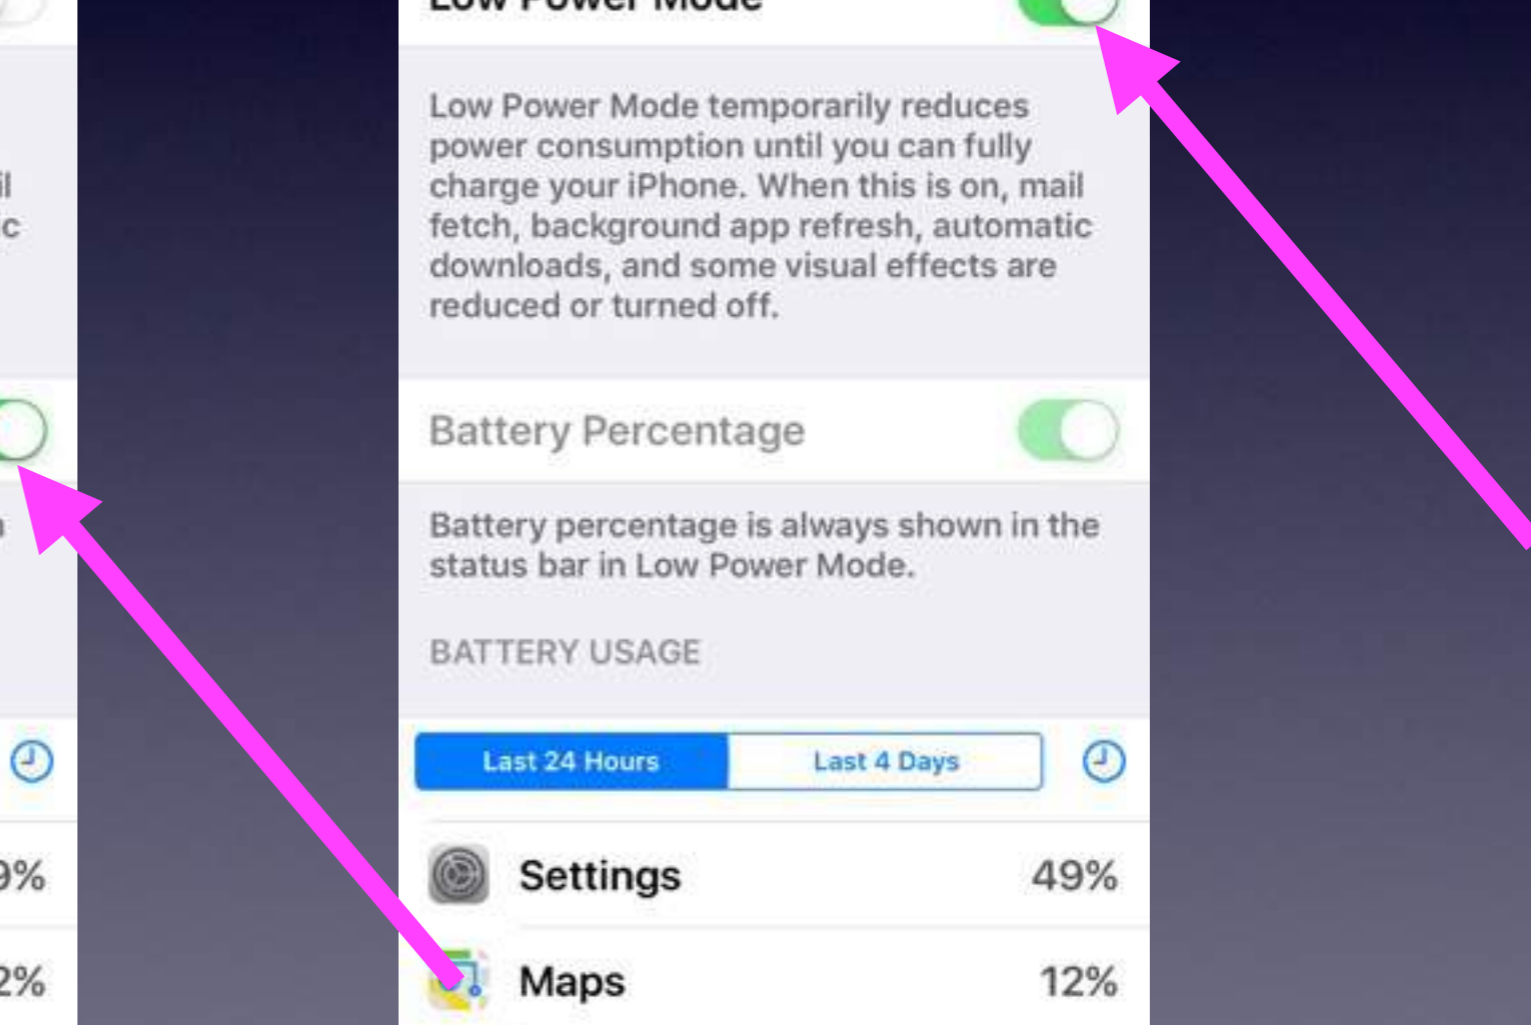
Low Power Mode

Low Power Mode temporarily reduces power consumption until you can fully charge your iPhone. When this is on, mail fetch, background app refresh, automatic downloads, and some visual effects are reduced or turned off.

Battery Percentage

Battery percentage is always shown in the status bar in Low Power Mode.

BATTERY USAGE

Last 24 Hours | Last 4 Days

Settings 49%

Maps 12%

il
c

9%
2%